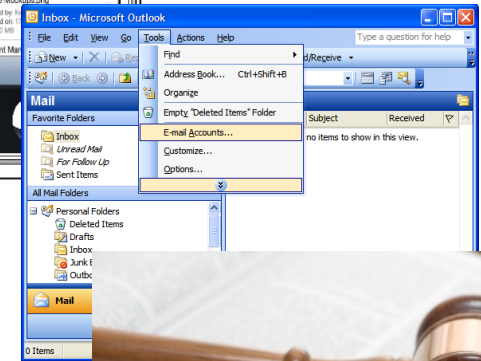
Inbox - Microsoft Outlook

File Edit View Go Tools Actions Help

Type a question for help

New

Back

d/Receive

Mail

Favorite Folders

Inbox

Unread Mail

For Follow Up

Sent Items

All Mail Folders

Personal Folders

Deleted Items

Drafts

Inbox

Junk E

Outbo

Mail

0 Items

Find

Address Book... Ctrl+Shift+B

Organize

Empty "Deleted Items" Folder

E-mail Accounts...

Customize...

Options...

Subject

Received

no items to show in this view.